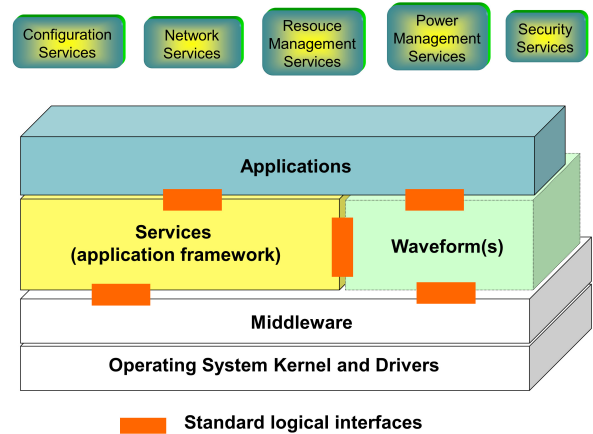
Configuration Services

Network Services

Resouce Management Services

Power Management Services

Security Services

Applications

Services (application framework)

Waveform(s)

Middleware

Operating System Kernel and Drivers

Standard logical interfaces